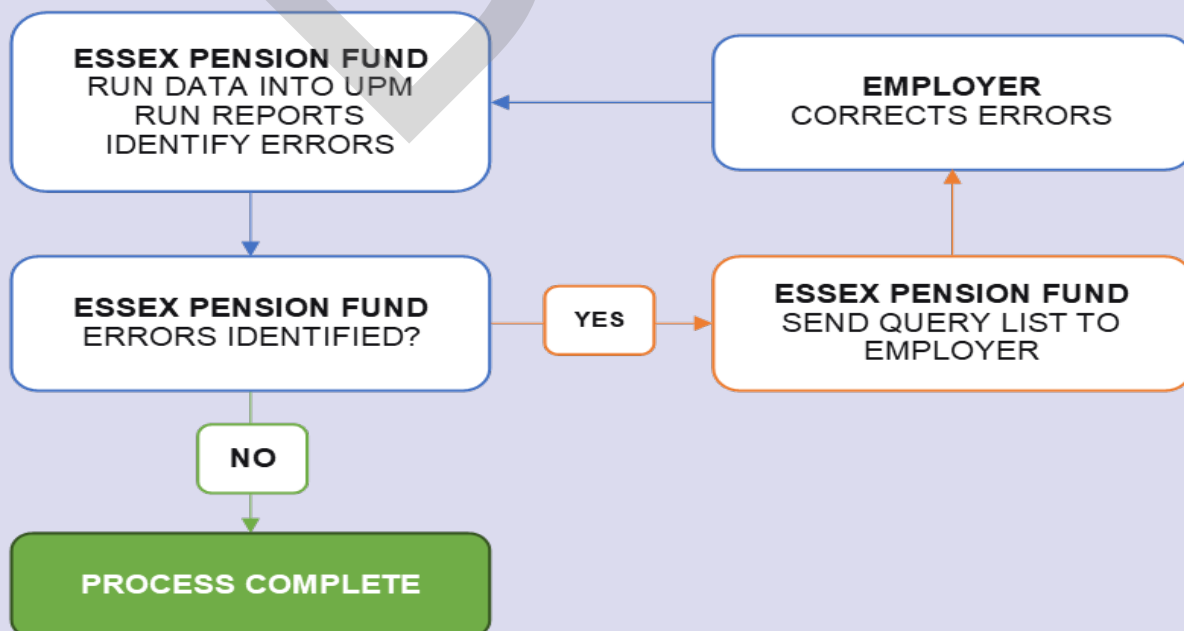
ESSEX PENSION FUND
RUN DATA INTO UPM
RUN REPORTS
IDENTIFY ERRORS

EMPLOYER
CORRECTS ERRORS

ESSEX PENSION FUND
ERRORS IDENTIFIED?

YES

ESSEX PENSION FUND
SEND QUERY LIST TO EMPLOYER

NO

PROCESS COMPLETE